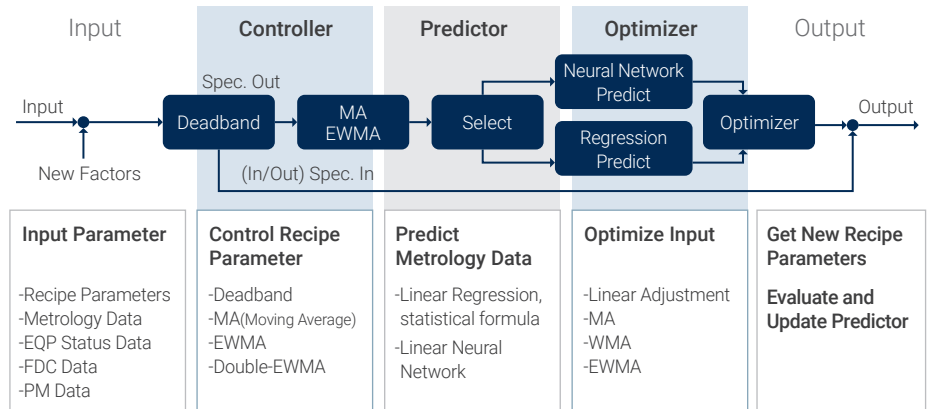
Input

Controller

Predictor

Optimizer

Output

Spec. Out

Input

Deadband

MA
EWMA

Select

Neural Network
Predict

Regression
Predict

Optimizer

Output

New Factors

(In/Out) Spec. In

Input Parameter

-Recipe Parameters
-Metrology Data
-EQP Status Data
-FDC Data
-PM Data

Control Recipe Parameter

-Deadband
-MA(Moving Average)
-EWMA
-Double-EWMA

Predict Metrology Data

-Linear Regression, statistical formula
-Linear Neural Network

Optimize Input

-Linear Adjustment
-MA
-WMA
-EWMA

Get New Recipe Parameters

Evaluate and Update Predictor